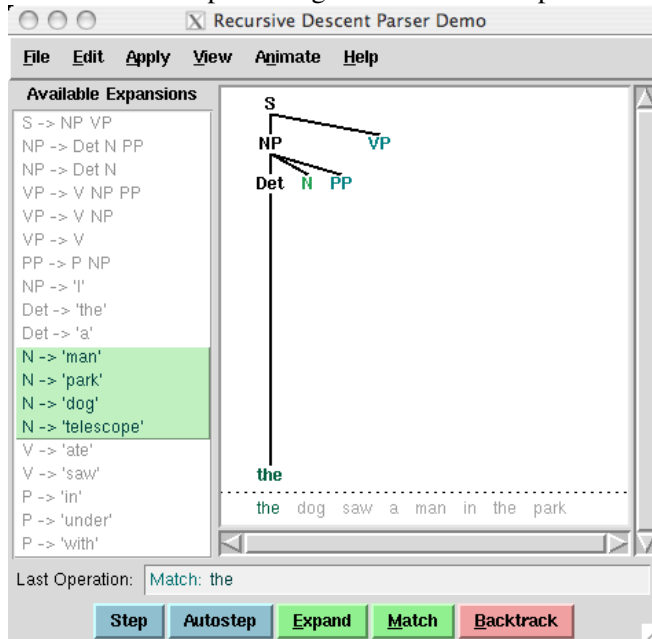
Recursive Descent Parser Demo

File Edit Apply View Animate Help

Available Expansions
S -> NP VP
NP -> Det N PP
NP -> Det N
VP -> V NP PP
VP -> V NP
VP -> V
PP -> P NP
NP -> 'I'
Det -> 'the'
Det -> 'a'
N -> 'man'
N -> 'park'
N -> 'dog'
N -> 'telescope'
V -> 'ate'
V -> 'saw'
P -> 'in'
P -> 'under'
P -> 'with'

S
NP
VP
Det
N
PP
the

the dog saw a man in the park

Last Operation: Match: the

Step Autostep Expand Match Backtrack